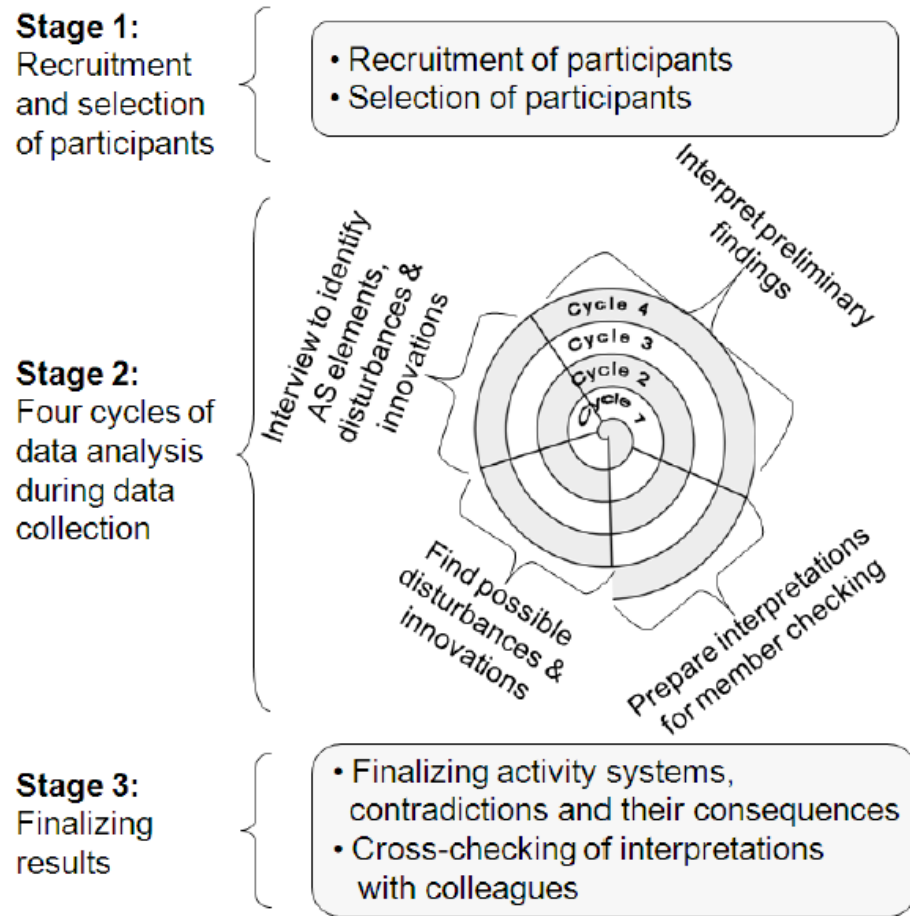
**Stage 1:**
Recruitment and selection of participants

• Recruitment of participants
• Selection of participants

**Stage 2:**
Four cycles of data analysis during data collection

Interview to identify AS elements, disturbances & innovations

Interpret preliminary findings

Cycle 4
Cycle 3
Cycle 2
Cycle 1

Find possible disturbances & innovations

Prepare interpretations for member checking

**Stage 3:**
Finalizing results

• Finalizing activity systems, contradictions and their consequences
• Cross-checking of interpretations with colleagues